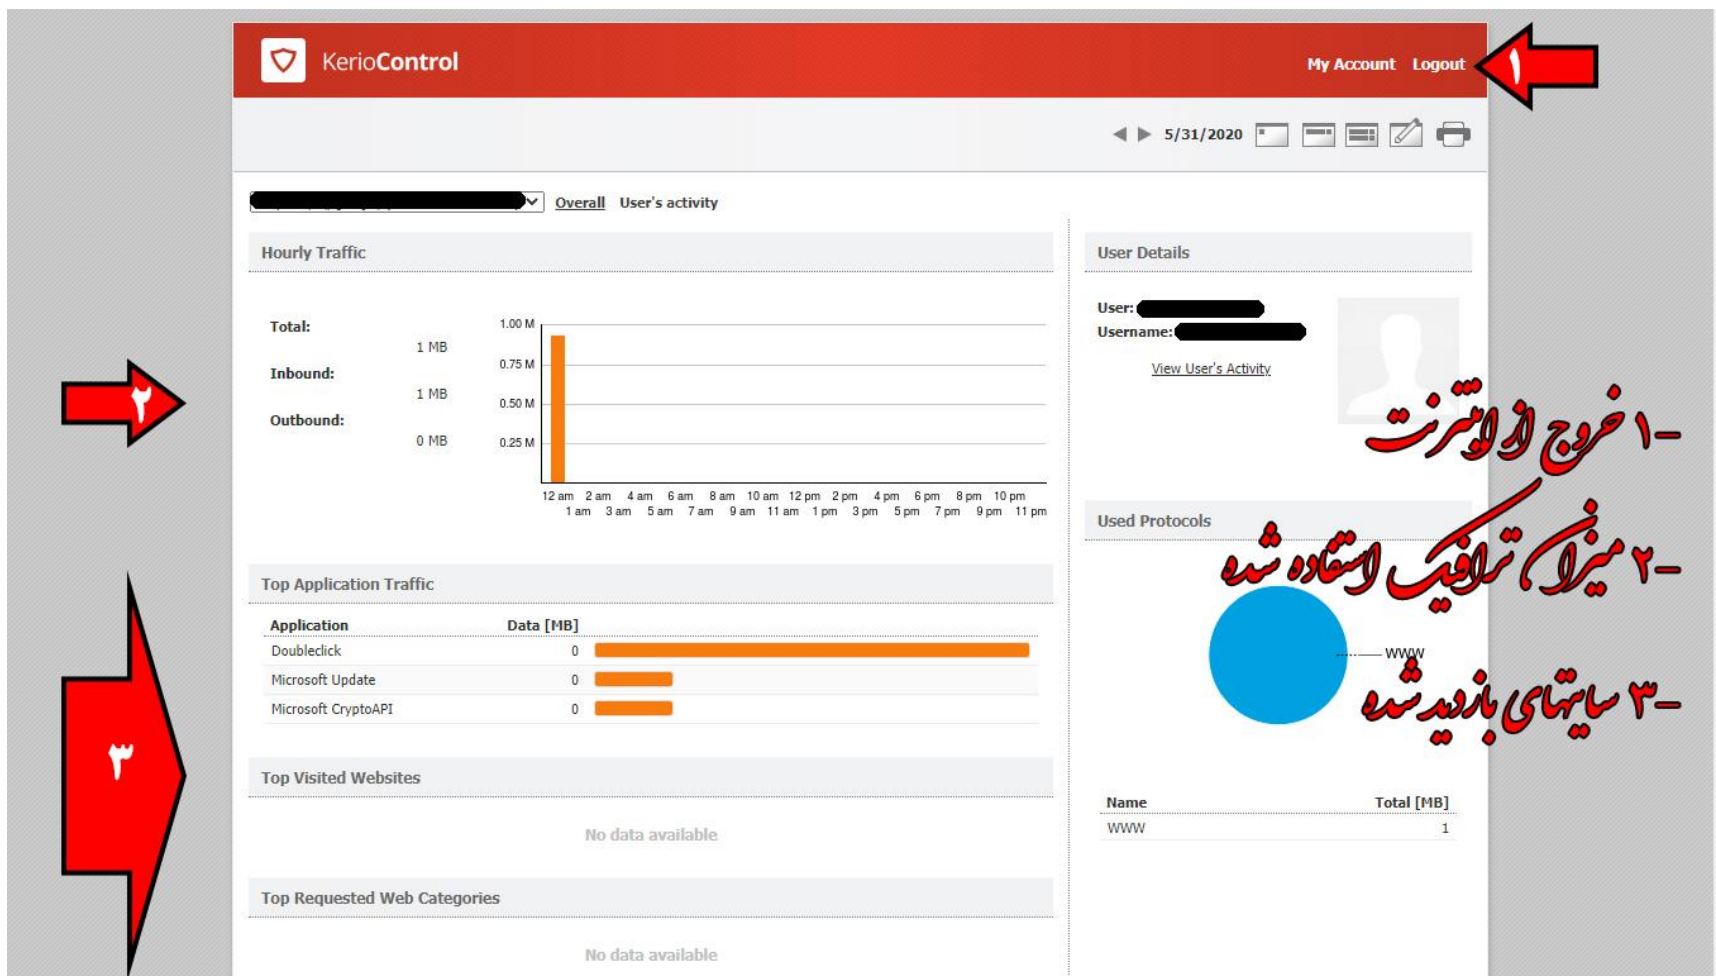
KerioControl

My Account Logout

۱

5/31/2020

Overall User's activity

Hourly Traffic

Total: 1 MB

Inbound: 1 MB

Outbound: 0 MB

1.00 M
0.75 M
0.50 M
0.25 M

12 am 1 am 2 am 3 am 4 am 5 am 6 am 7 am 8 am 9 am 10 am 11 am 12 pm 1 pm 2 pm 3 pm 4 pm 5 pm 6 pm 7 pm 8 pm 9 pm 10 pm 11 pm

۲

Top Application Traffic

| Application | Data [MB] |
|---|---|
| Doubleclick | 0 |
| Microsoft Update | 0 |
| Microsoft CryptoAPI | 0 |

۳

Top Visited Websites

No data available

Top Requested Web Categories

No data available

User Details

User: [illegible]

Username: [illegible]

View User's Activity

۱- خروج از اینترنت

Used Protocols

۲- میزان ترافیک استفاده شده

www

۳- سایتهای بازدید شده

| Name | Total [MB] |
|---|---|
| WWW | 1 |